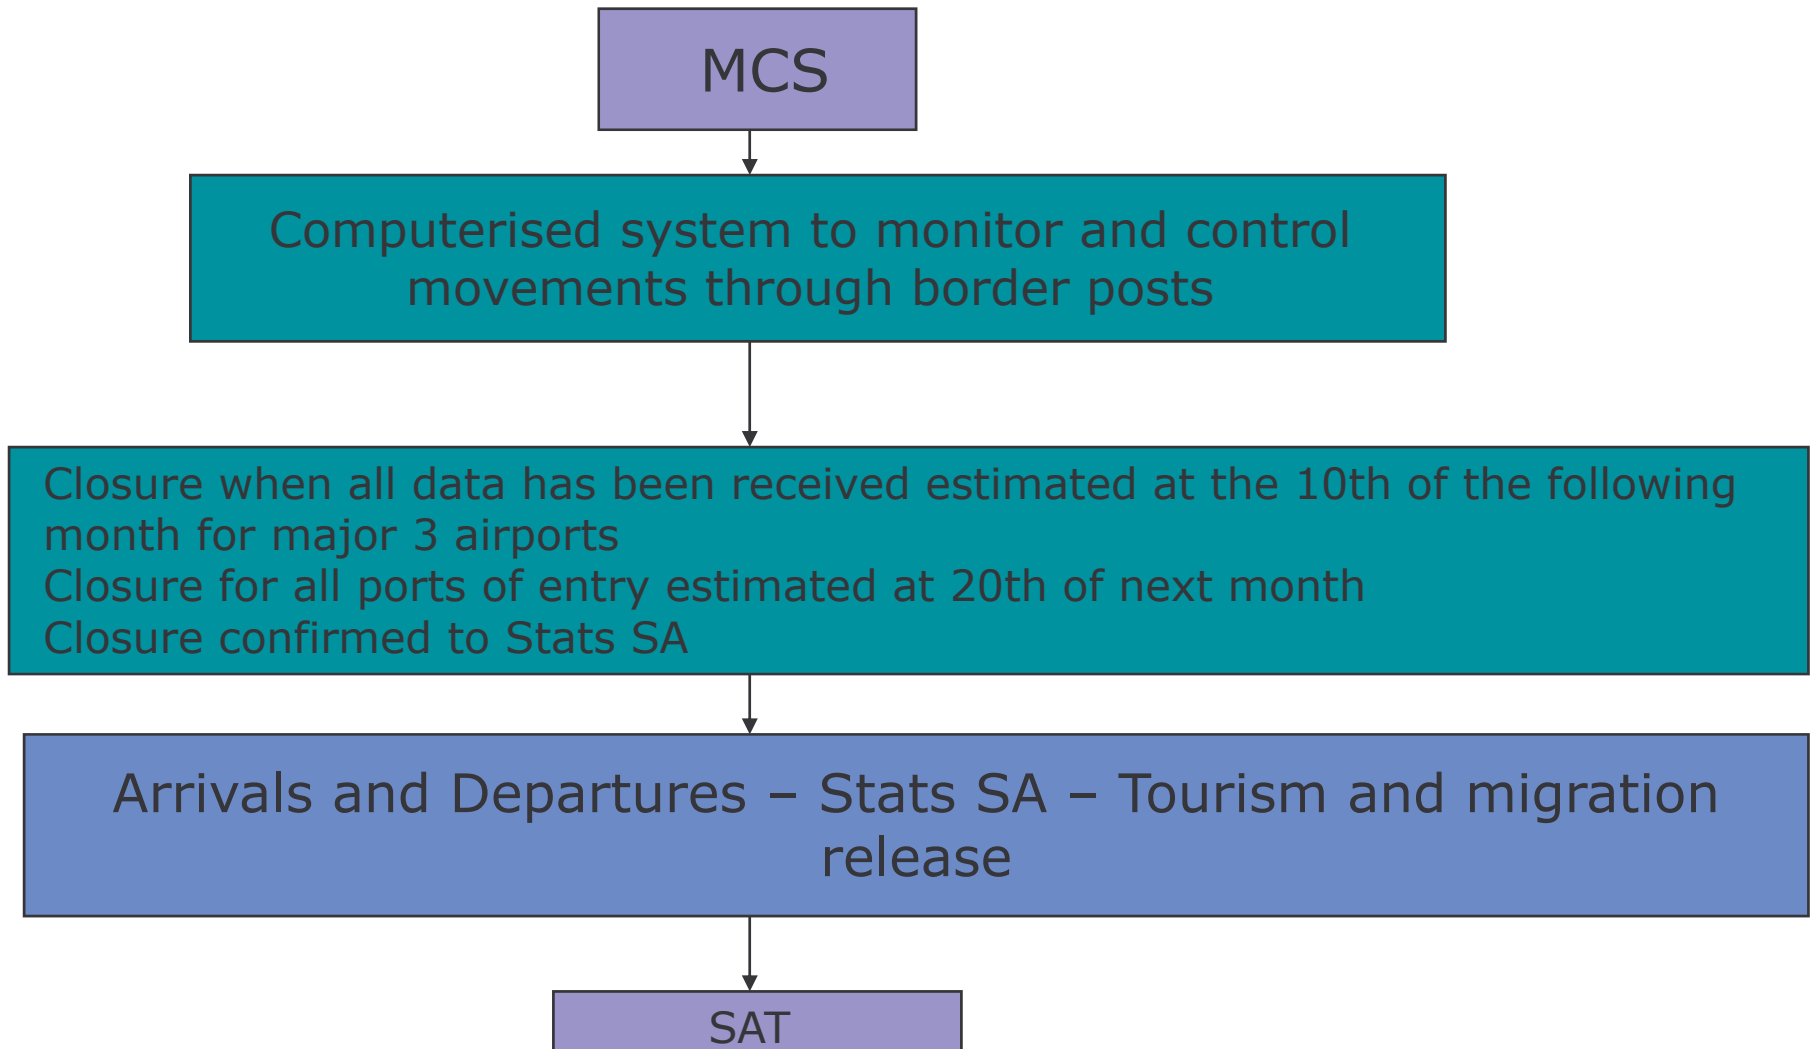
MCS

Computerised system to monitor and control movements through border posts

Closure when all data has been received estimated at the 10th of the following month for major 3 airports
Closure for all ports of entry estimated at 20th of next month
Closure confirmed to Stats SA

Arrivals and Departures – Stats SA – Tourism and migration release

SAT